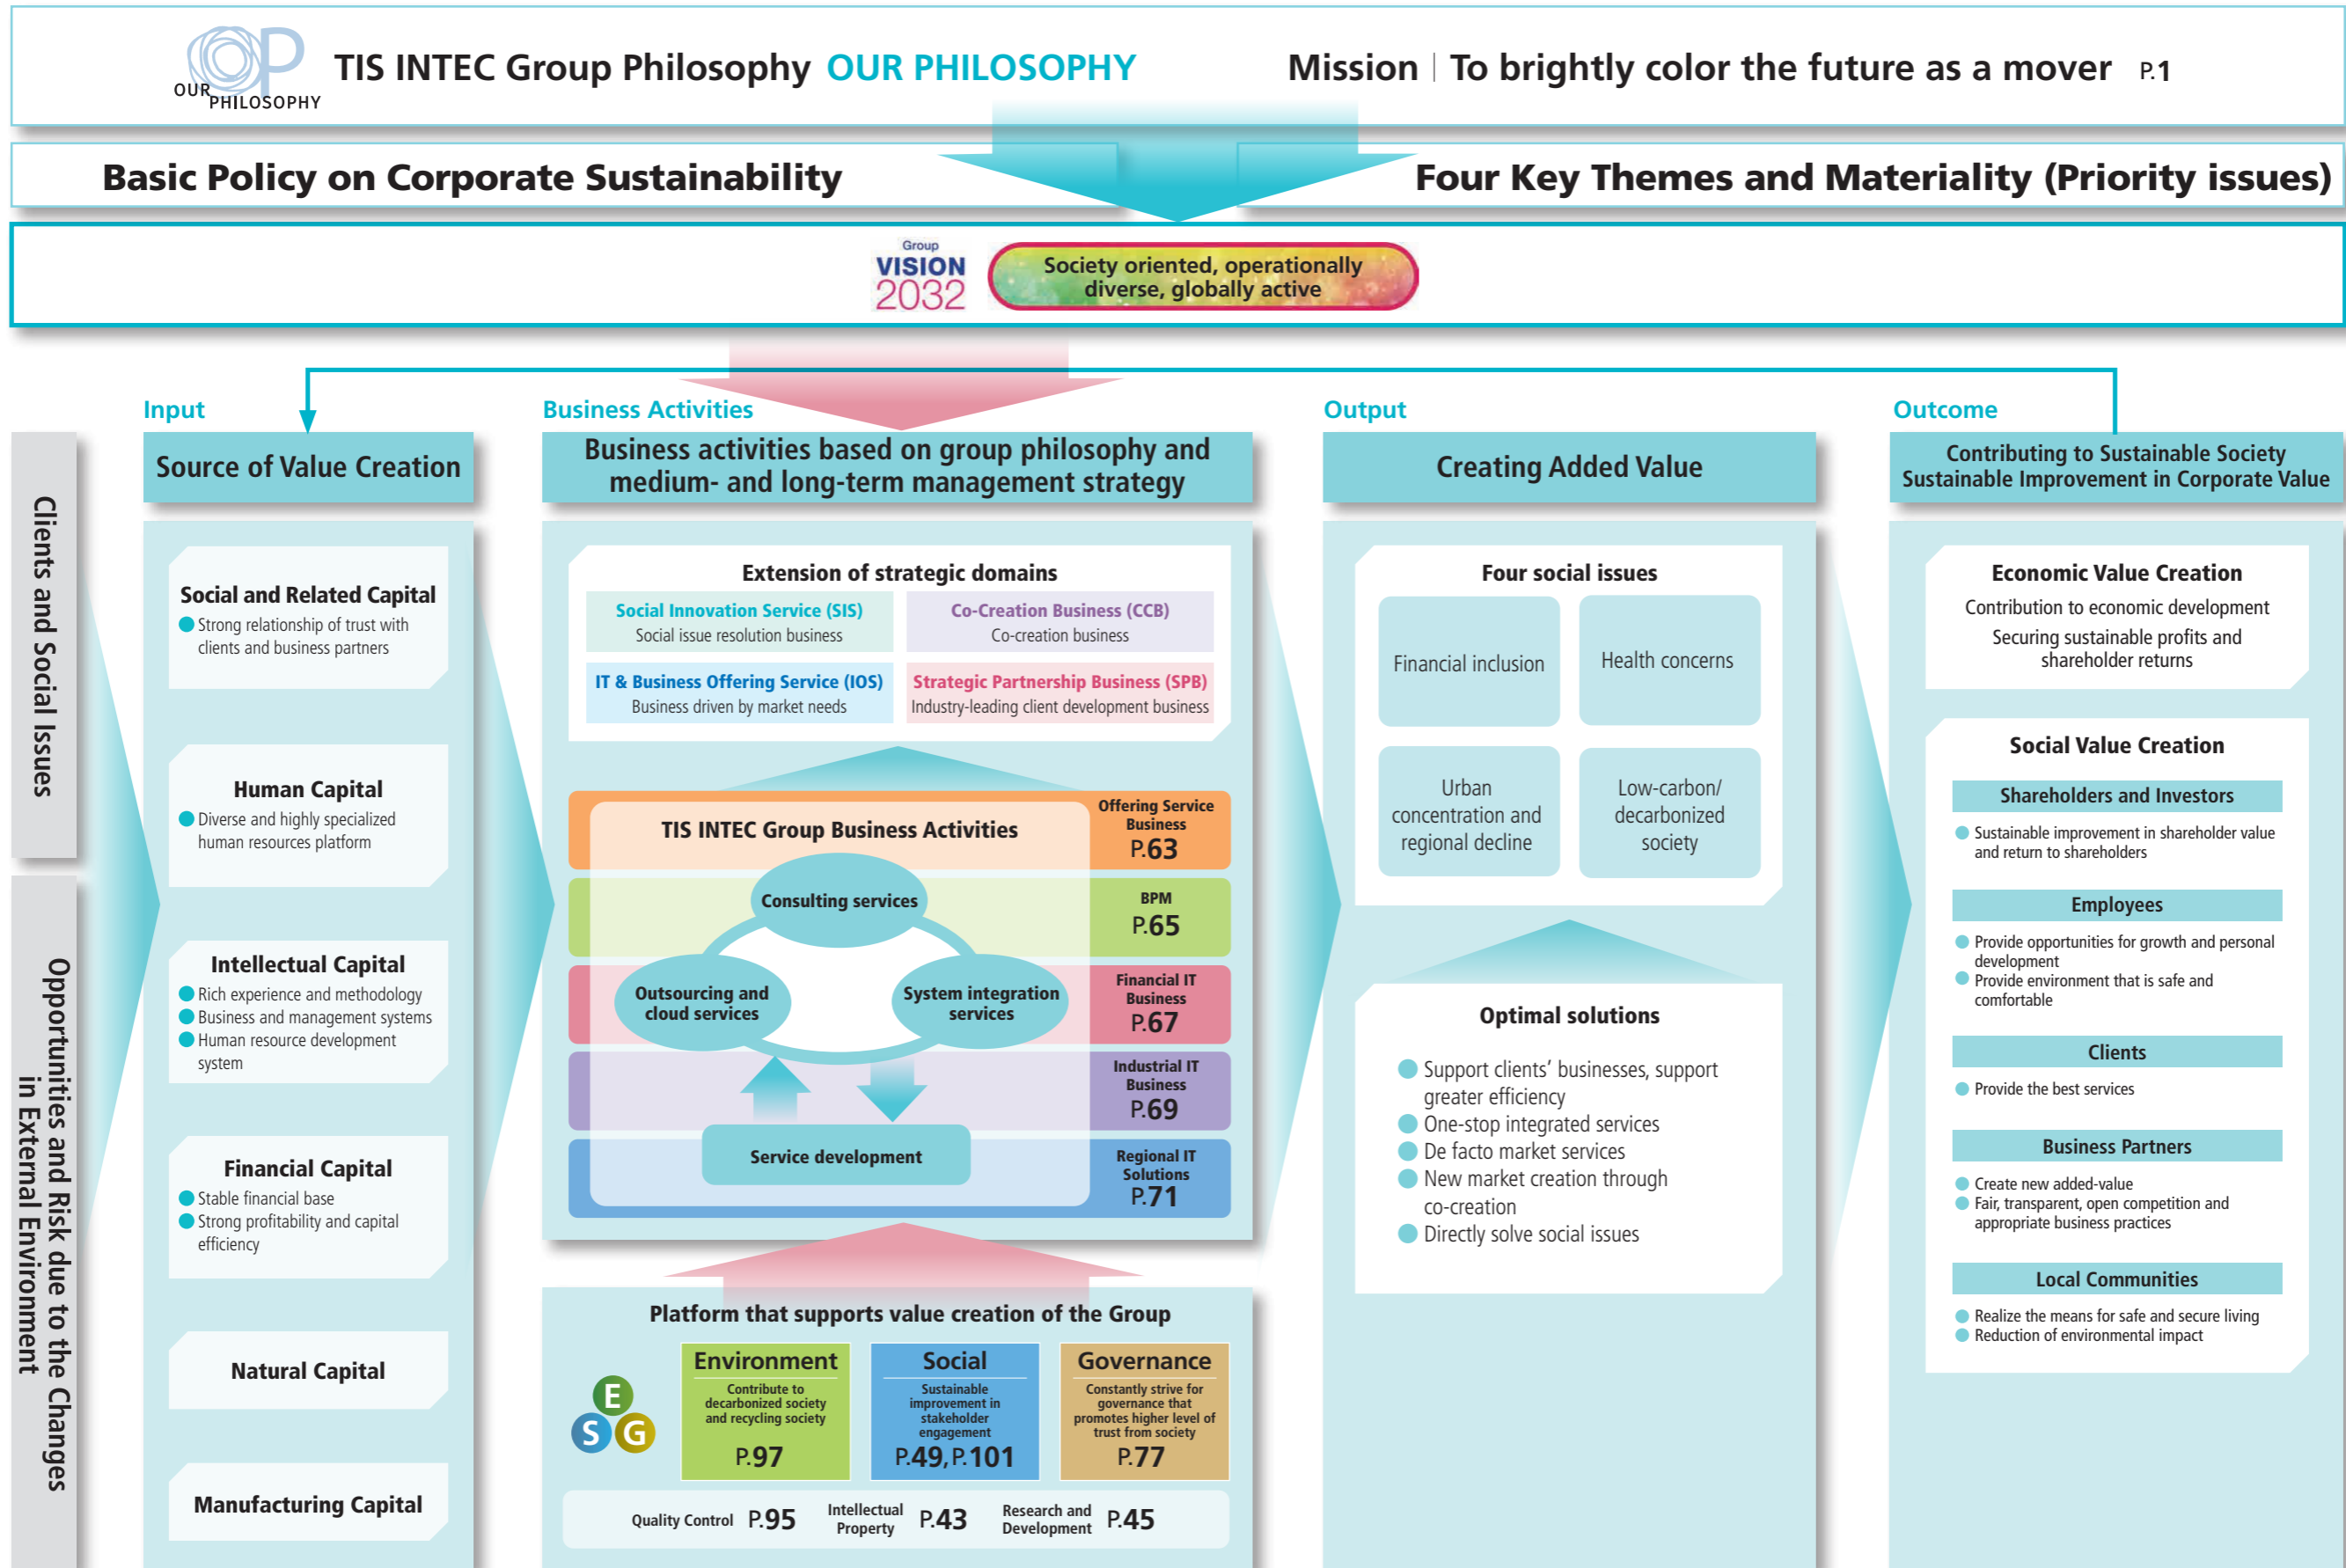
OUR PHILOSOPHY TIS INTEC Group Philosophy OUR PHILOSOPHY

Mission | To brightly color the future as a mover P.1

Basic Policy on Corporate Sustainability

Four Key Themes and Materiality (Priority issues)

Group VISION 2032 Society oriented, operationally diverse, globally active

Clients and Social Issues

Opportunities and Risk due to the Changes in External Environment

Input

Source of Value Creation

Social and Related Capital
Strong relationship of trust with clients and business partners

Human Capital
Diverse and highly specialized human resources platform

Intellectual Capital
Rich experience and methodology
Business and management systems
Human resource development system

Financial Capital
Stable financial base
Strong profitability and capital efficiency

Natural Capital

Manufacturing Capital

Business Activities

Business activities based on group philosophy and medium- and long-term management strategy

Extension of strategic domains

| Social Innovation Service (SIS) Social issue resolution business | Co-Creation Business (CCB) Co-creation business |
|---|---|
| IT & Business Offering Service (IOS) Business driven by market needs | Strategic Partnership Business (SPB) Industry-leading client development business |

TIS INTEC Group Business Activities

Consulting services
Outsourcing and cloud services
System integration services
Service development

Offering Service Business P.63
BPM P.65
Financial IT Business P.67
Industrial IT Business P.69
Regional IT Solutions P.71

Platform that supports value creation of the Group

E S G

Environment
Contribute to decarbonized society and recycling society
P.97

Social
Sustainable improvement in stakeholder engagement
P.49, P.101

Governance
Constantly strive for governance that promotes higher level of trust from society
P.77

Quality Control P.95 Intellectual Property P.43 Research and Development P.45

Output

Creating Added Value

Four social issues

Financial inclusion
Health concerns
Urban concentration and regional decline
Low-carbon/ decarbonized society

Optimal solutions

Support clients' businesses, support greater efficiency
One-stop integrated services
De facto market services
New market creation through co-creation
Directly solve social issues

Outcome

Contributing to Sustainable Society Sustainable Improvement in Corporate Value

Economic Value Creation
Contribution to economic development
Securing sustainable profits and shareholder returns

Social Value Creation

Shareholders and Investors
Sustainable improvement in shareholder value and return to shareholders

Employees
Provide opportunities for growth and personal development
Provide environment that is safe and comfortable

Clients
Provide the best services

Business Partners
Create new added-value
Fair, transparent, open competition and appropriate business practices

Local Communities
Realize the means for safe and secure living
Reduction of environmental impact